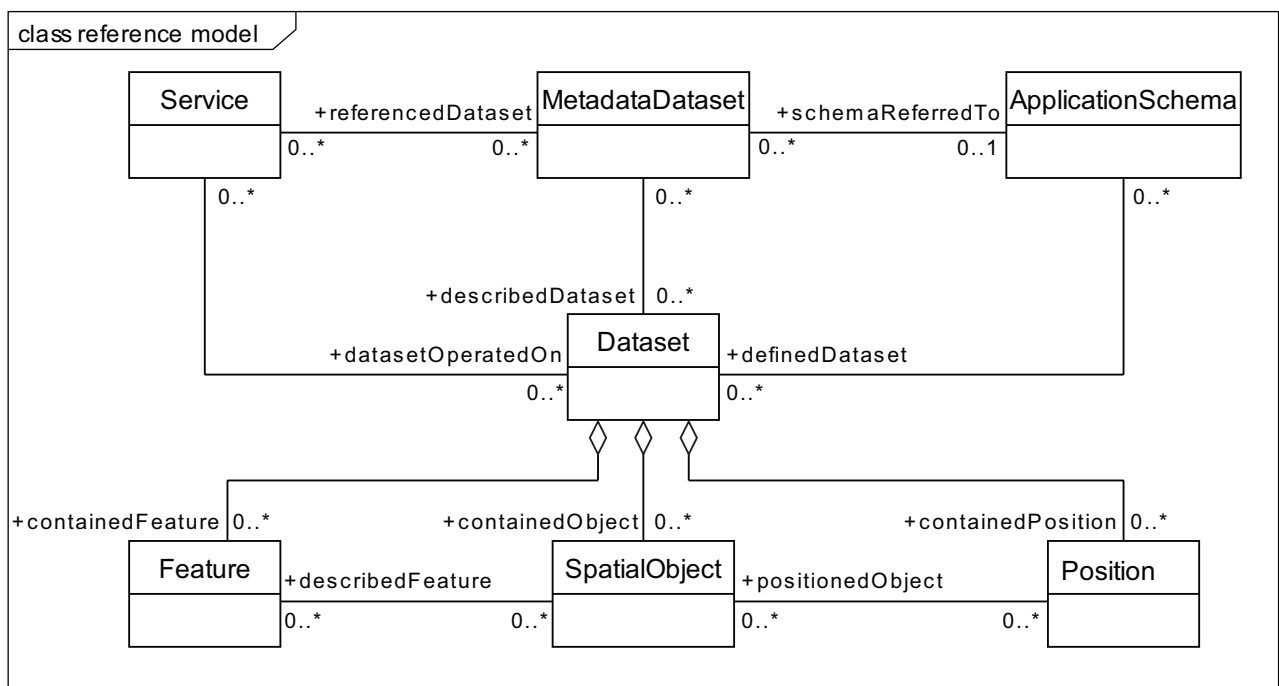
class reference model

Service

+referencedDataset

MetadataDataset

+schemaReferredTo

ApplicationSchema

0..*

0..*

0..*

0..1

0..*

0..*

0..*

+describedDataset

0..*

Dataset

+datasetOperatedOn

+definedDataset

0..*

0..*

+containedFeature

0..*

+containedObject

0..*

+containedPosition

0..*

Feature

+describedFeature

SpatialObject

+positionedObject

Position

0..*

0..*

0..*

0..*